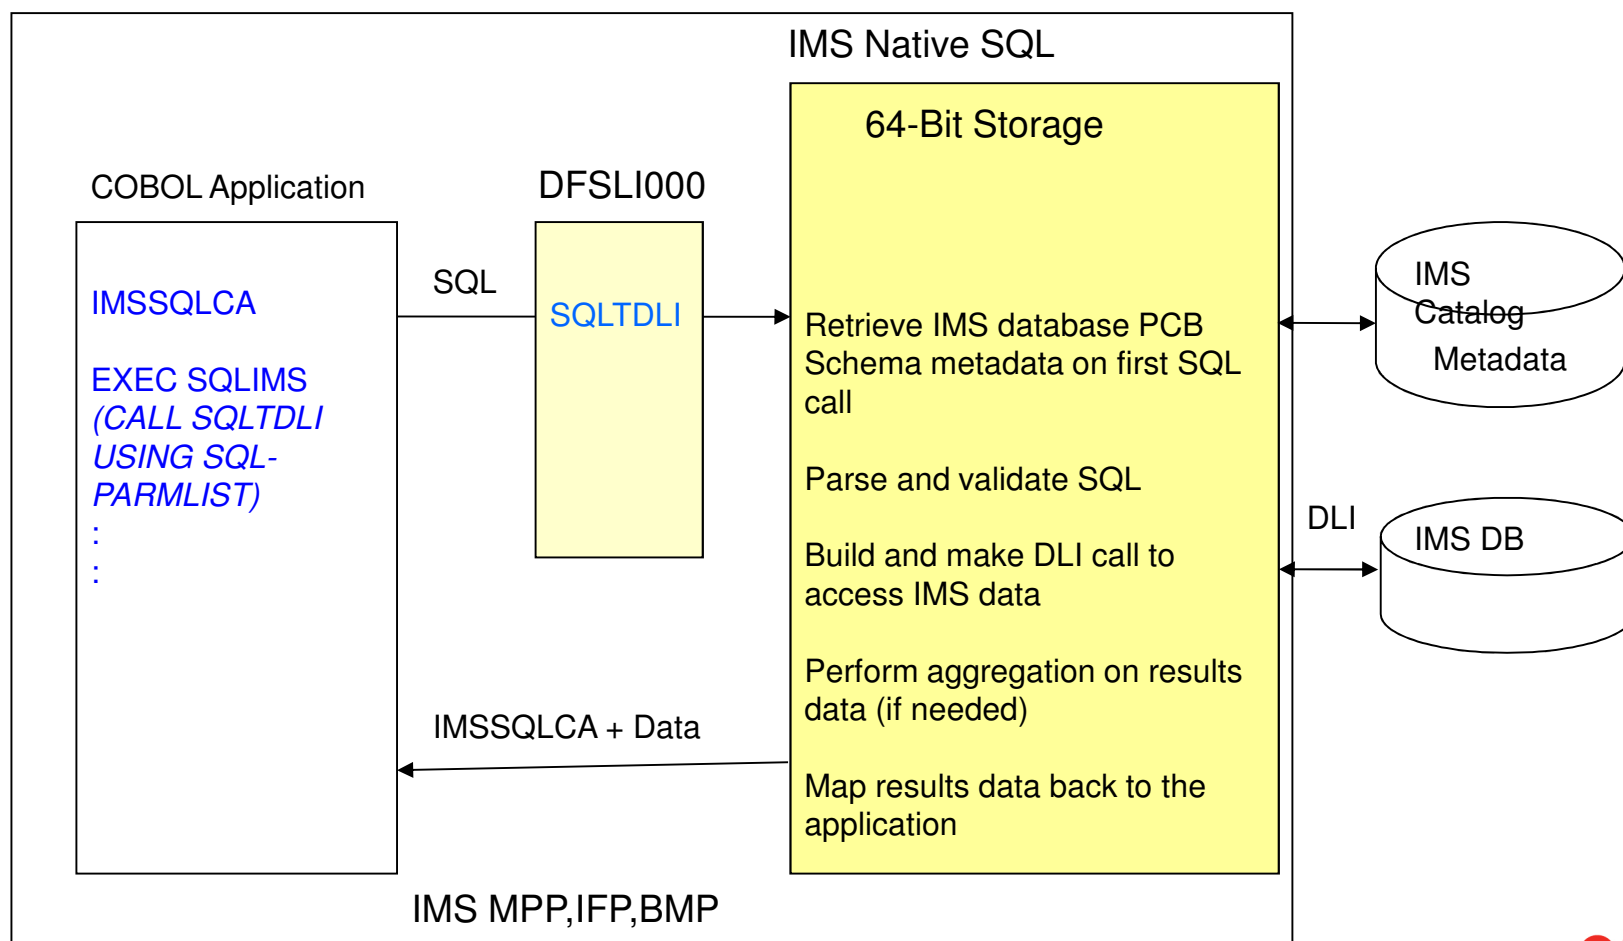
IMS Native SQL

64-Bit Storage

COBOL Application

DFSLI000

IMSSQLCA

EXEC SQLIMS
(CALL SQLTDLI
USING SQL-PARMLIST)
:
:

SQL

SQLTDLI

Retrieve IMS database PCB Schema metadata on first SQL call

Parse and validate SQL

Build and make DLI call to access IMS data

Perform aggregation on results data (if needed)

Map results data back to the application

IMS Catalog Metadata

DLI

IMS DB

IMSSQLCA + Data

IMS MPP,IFP,BMP